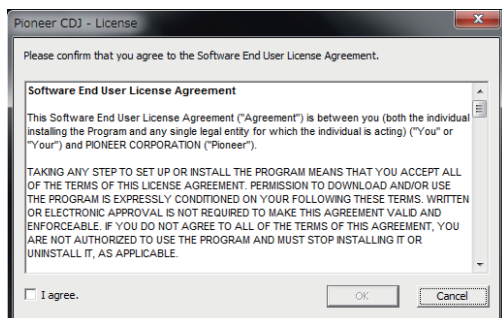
Pioneer CDJ - License

Please confirm that you agree to the Software End User License Agreement.

Software End User License Agreement

This Software End User License Agreement ("Agreement") is between you (both the individual installing the Program and any single legal entity for which the individual is acting) ("You" or "Your") and PIONEER CORPORATION ("Pioneer").

TAKING ANY STEP TO SET UP OR INSTALL THE PROGRAM MEANS THAT YOU ACCEPT ALL OF THE TERMS OF THIS LICENSE AGREEMENT. PERMISSION TO DOWNLOAD AND/OR USE THE PROGRAM IS EXPRESSLY CONDITIONED ON YOUR FOLLOWING THESE TERMS. WRITTEN OR ELECTRONIC APPROVAL IS NOT REQUIRED TO MAKE THIS AGREEMENT VALID AND ENFORCEABLE. IF YOU DO NOT AGREE TO ALL OF THE TERMS OF THIS AGREEMENT, YOU ARE NOT AUTHORIZED TO USE THE PROGRAM AND MUST STOP INSTALLING IT OR UNINSTALL IT, AS APPLICABLE.

I agree.

OK

Cancel